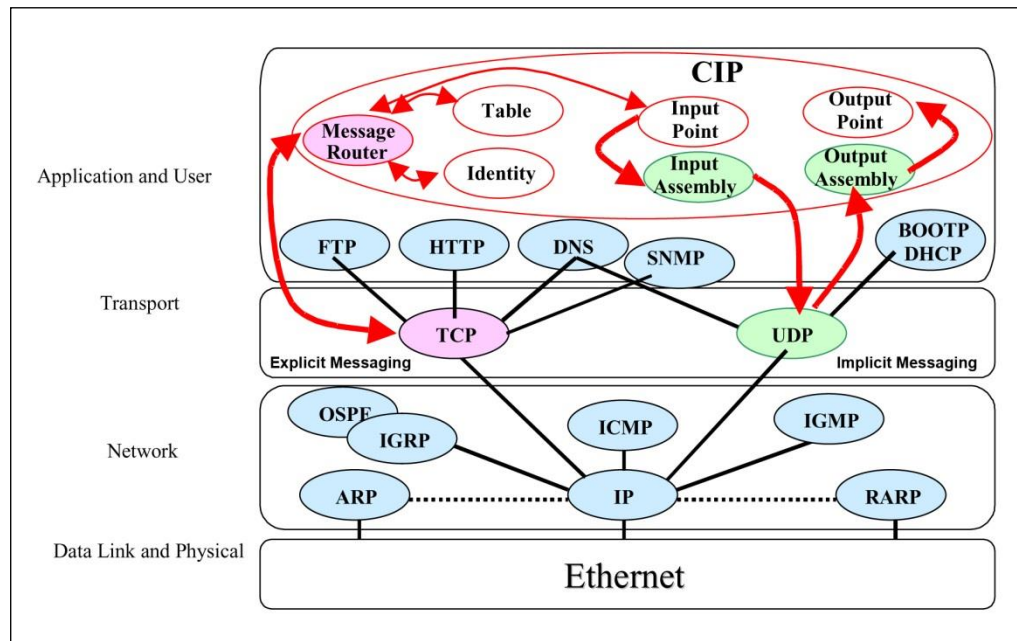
CIP

Message Router

Table

Identity

Input Point

Input Assembly

Output Point

Output Assembly

Application and User

FTP

HTTP

DNS

SNMP

BOOTP DHCP

Transport

TCP

UDP

Explicit Messaging

Implicit Messaging

Network

OSPF

IGRP

ICMP

IGMP

ARP

IP

RARP

Data Link and Physical

Ethernet